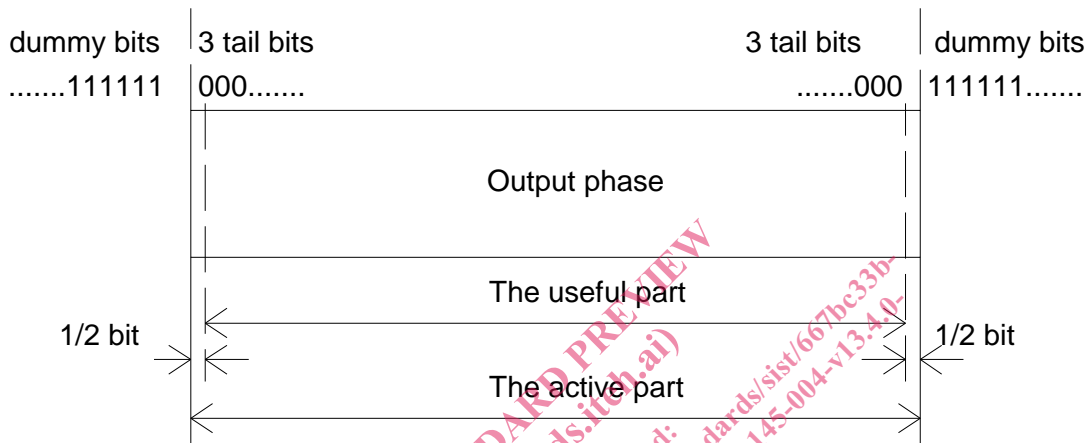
dummy bits 3 tail bits 3 tail bits dummy bits

.......111111 000....... .......000 111111.......

Output phase

The useful part

1/2 bit 1/2 bit

The active part

STANDARD PREVIEW (standards.iteh.ai) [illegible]dards/sist/667bc33b-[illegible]145-004-v13.4.0-